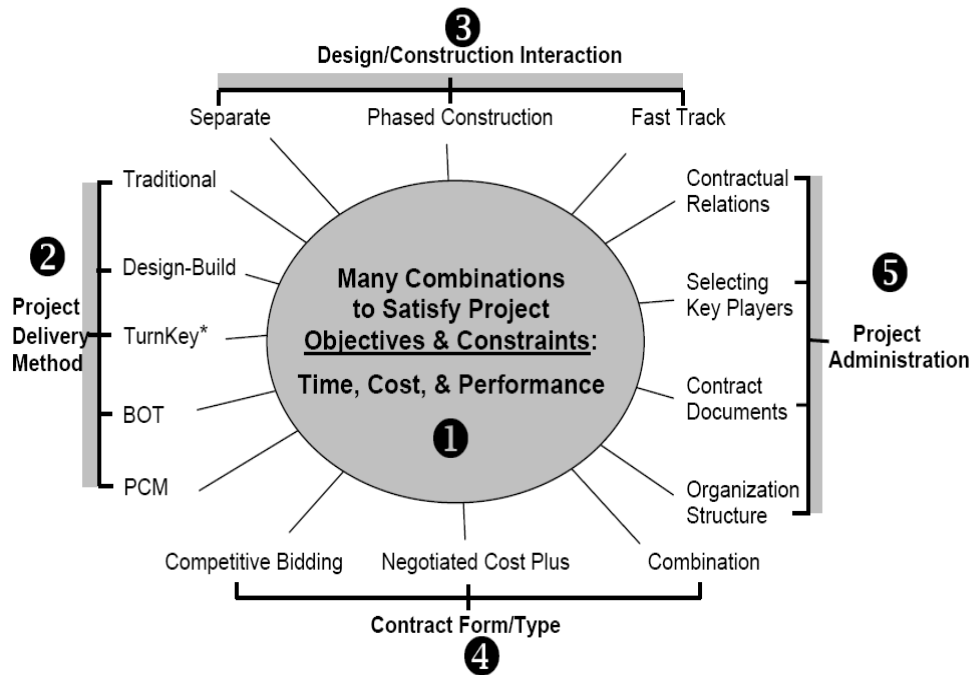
❸
Design/Construction Interaction

Separate

Phased Construction

Fast Track

❷
Project Delivery Method

Traditional

Design-Build

TurnKey*

BOT

PCM

Many Combinations to Satisfy Project Objectives & Constraints:

Time, Cost, & Performance

❶

Contractual Relations

Selecting Key Players

Contract Documents

Organization Structure

❺
Project Administration

Competitive Bidding

Negotiated Cost Plus

Combination

Contract Form/Type
❹